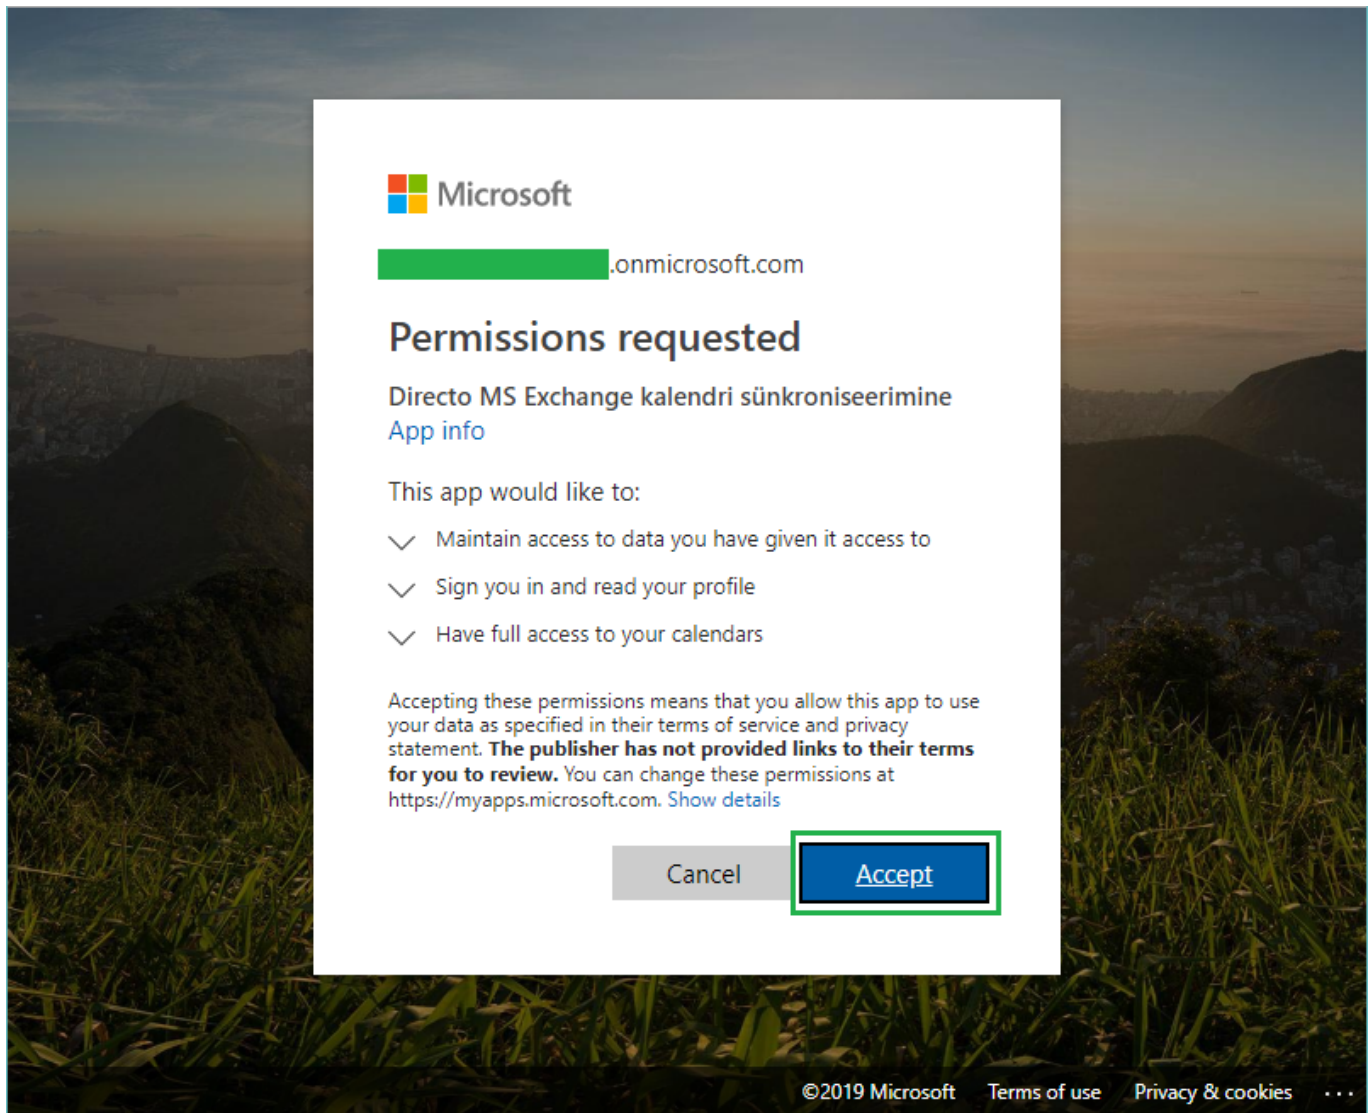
Microsoft

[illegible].onmicrosoft.com

Permissions requested

Directo MS Exchange kalendri sünkroniseerimine
App info

This app would like to:

Maintain access to data you have given it access to

Sign you in and read your profile

Have full access to your calendars

Accepting these permissions means that you allow this app to use your data as specified in their terms of service and privacy statement. **The publisher has not provided links to their terms for you to review.** You can change these permissions at https://myapps.microsoft.com. Show details

Cancel Accept

©2019 Microsoft Terms of use Privacy & cookies ...